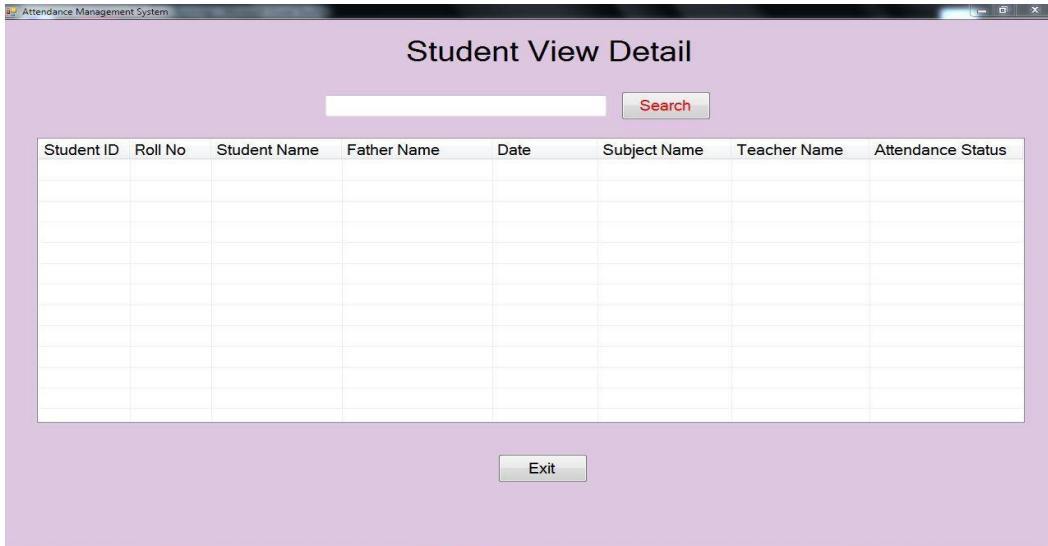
Attendance Management System

Student View Detail

Search

| Student ID | Roll No | Student Name | Father Name | Date | Subject Name | Teacher Name | Attendance Status |
|---|---|---|---|---|---|---|---|
| | | | | | | | |

Exit